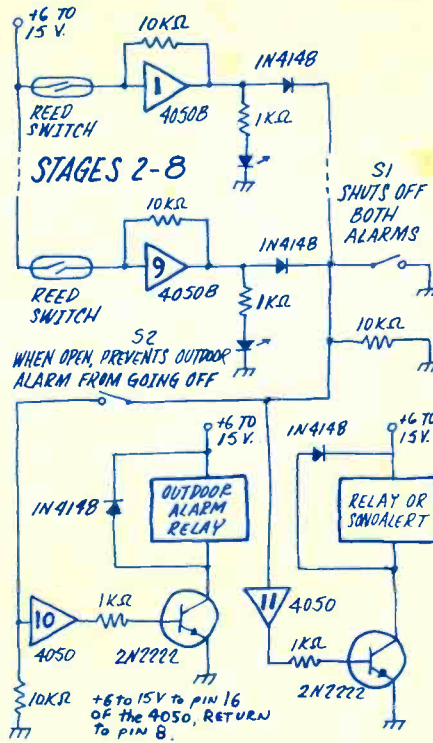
+6 TO 15 V.

10KΩ

1

4050B

IN4148

REED SWITCH

1KΩ

STAGES 2-8

S1 SHUTS OFF BOTH ALARMS

10KΩ

9

4050B

IN4148

REED SWITCH

1KΩ

S2

WHEN OPEN, PREVENTS OUTDOOR ALARM FROM GOING OFF

10KΩ

+6 TO 15 V.

IN4148

+6 TO 15 V.

IN4148

OUTDOOR ALARM RELAY

RELAY OR SONOALERT

10

4050

1KΩ

2N2222

11

4050

1KΩ

2N2222

10KΩ

+6 to 15V to pin 16 of the 4050, RETURN to pin 8.